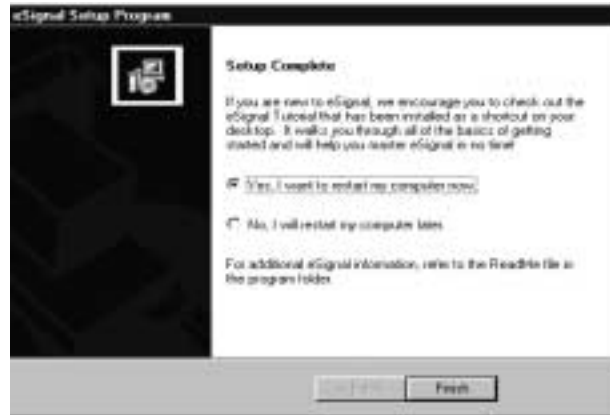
eSignal Setup Program

Setup Complete

If you are new to eSignal, we encourage you to check out the eSignal Tutorial that has been installed as a shortcut on your desktop. It walks you through all of the basics of getting started and will help you master eSignal in no time!

Yes, I want to restart my computer now.

No, I will restart my computer later.

For additional eSignal information, refer to the ReadMe file in the program folder.

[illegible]

Finish